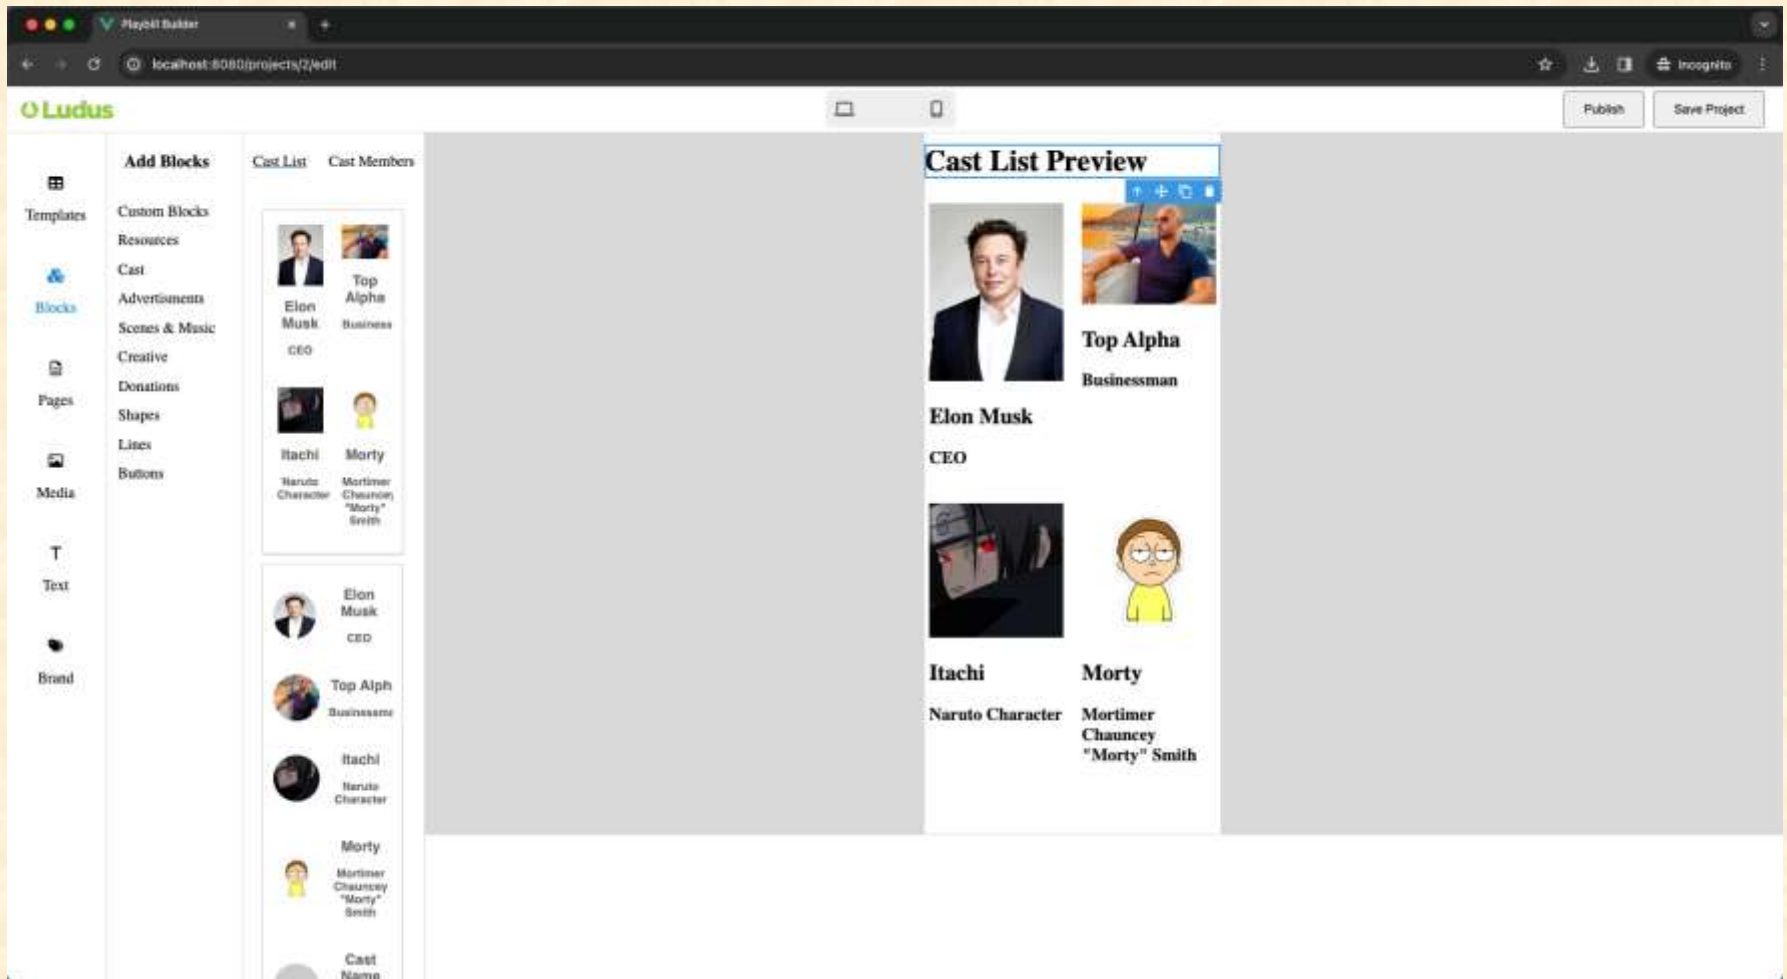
Playbill Builder

localhost:8080/projects/2/edit

Incognito

Ludus

Publish

Save Project

Templates

Blocks

Pages

Media

Text

Brand

Add Blocks

Custom Blocks

Resources

Cast

Advertisements

Scenes & Music

Creative

Donations

Shapes

Lines

Buttons

Cast List

Cast Members

Elon Musk

CEO

Top Alpha

Business

Itachi

Naruto Character

Morty

Mortimer Chauncey "Morty" Smith

Elon Musk

CEO

Top Alph

Businessm

Itachi

Naruto Character

Morty

Mortimer Chauncey "Morty" Smith

Cast Name

Cast List Preview

Elon Musk

CEO

Top Alpha

Businessman

Itachi

Naruto Character

Morty

Mortimer Chauncey "Morty" Smith